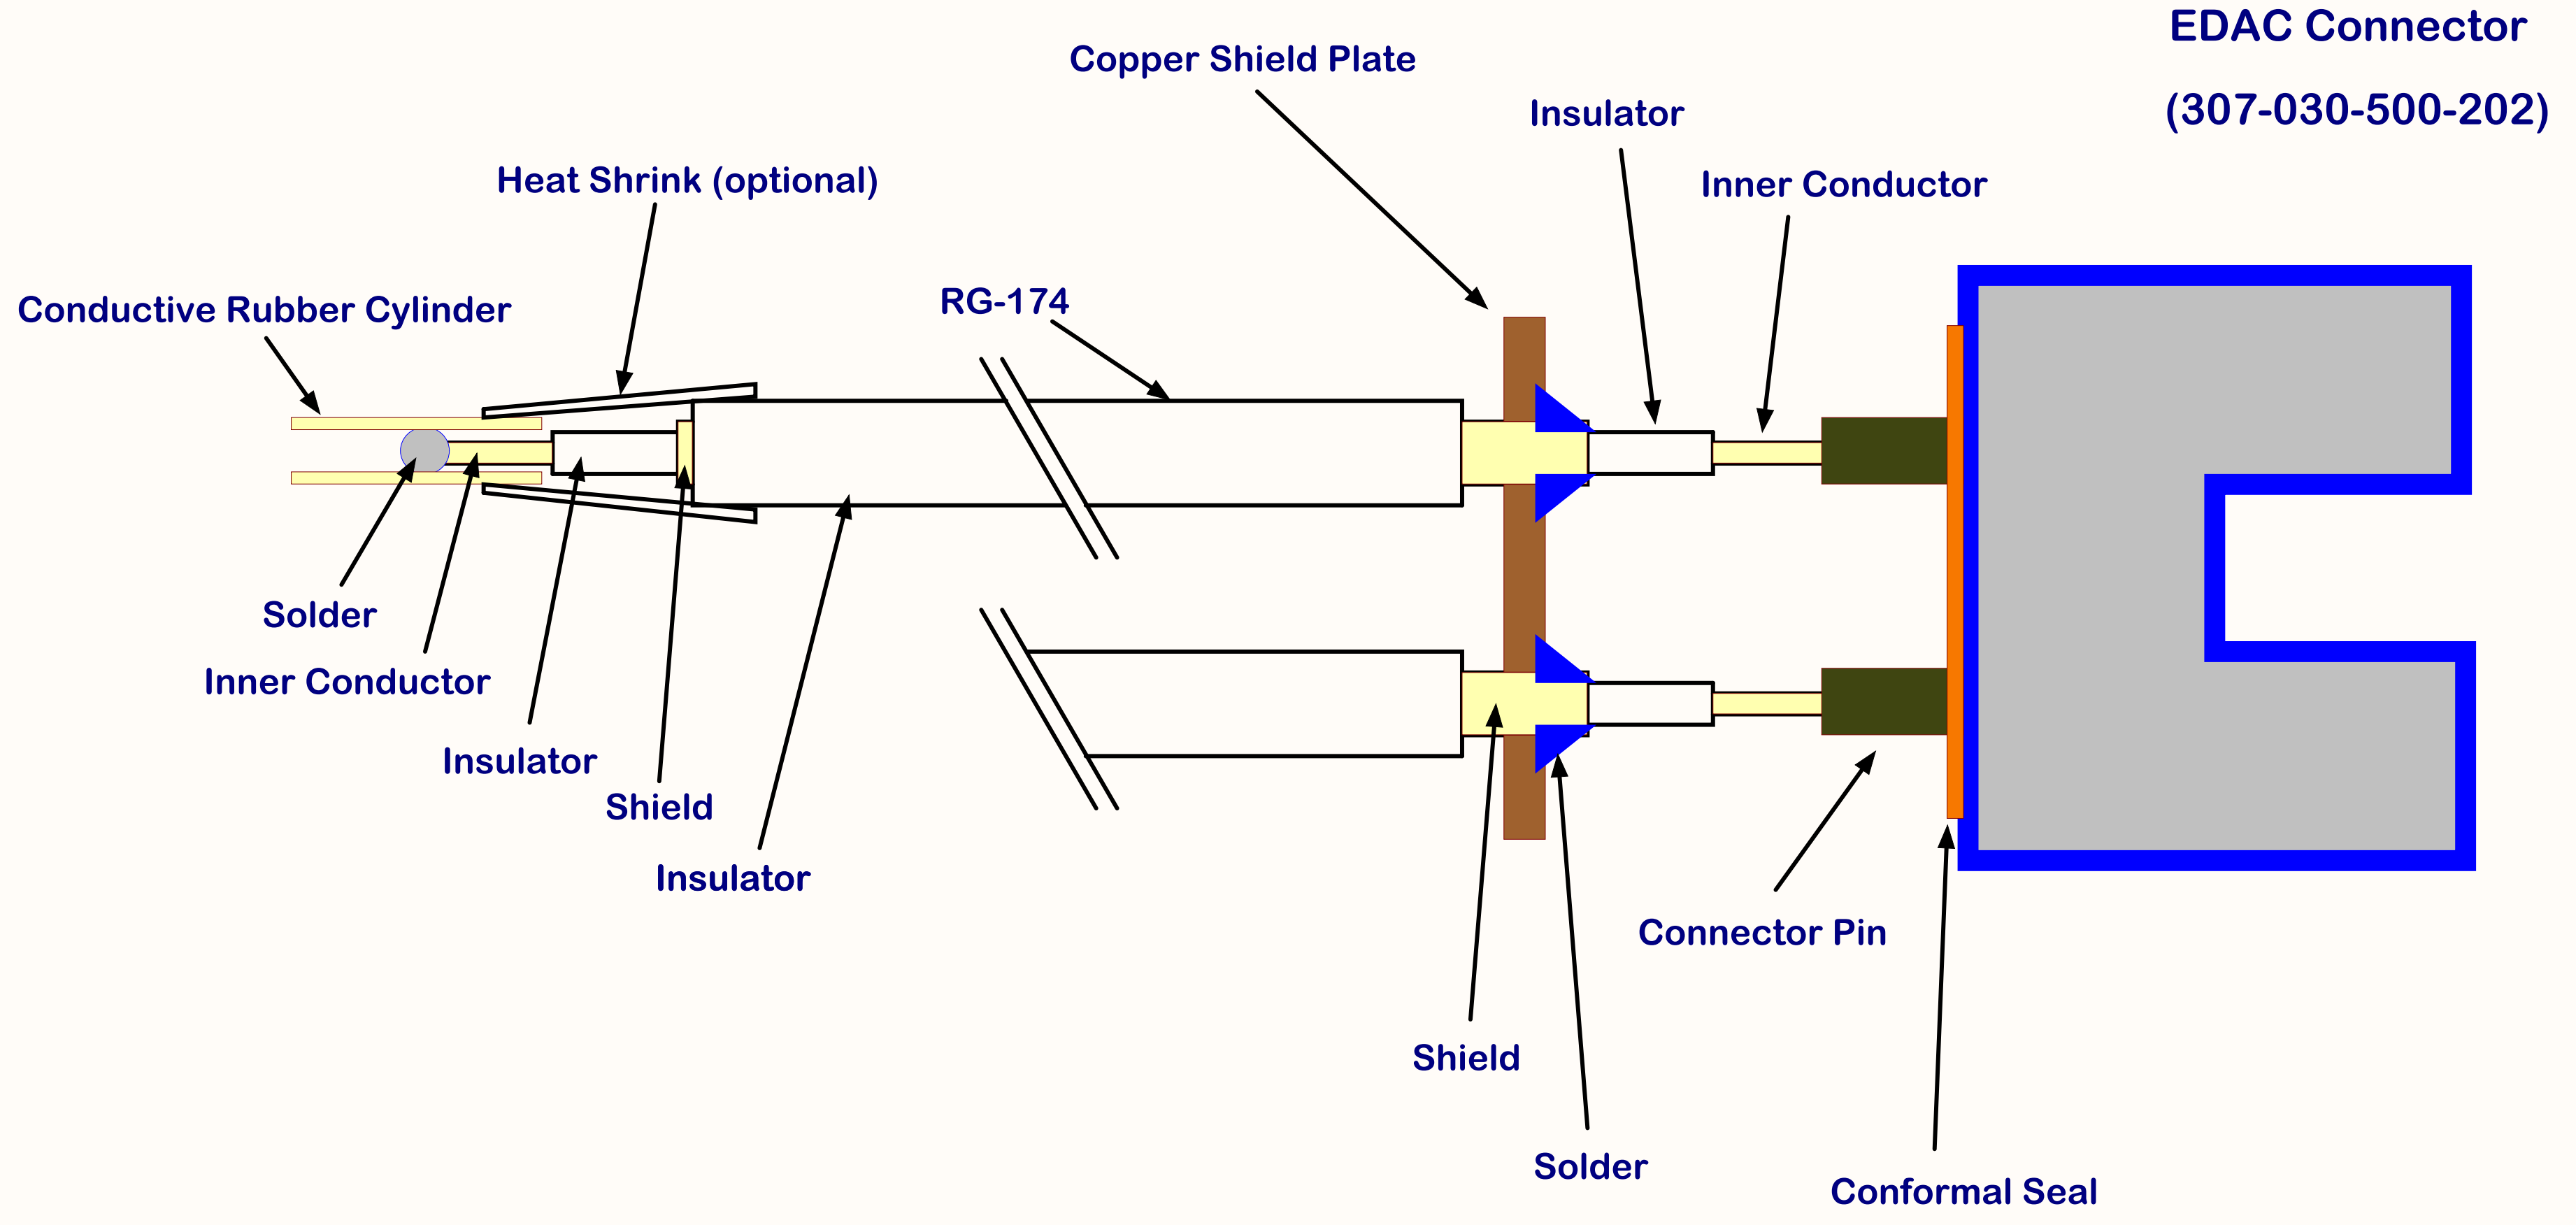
EDAC Connector

(307-030-500-202)

Copper Shield Plate

Insulator

Inner Conductor

Heat Shrink (optional)

Conductive Rubber Cylinder

RG-174

Solder

Inner Conductor

Insulator

Shield

Insulator

Connector Pin

Shield

Solder

Conformal Seal